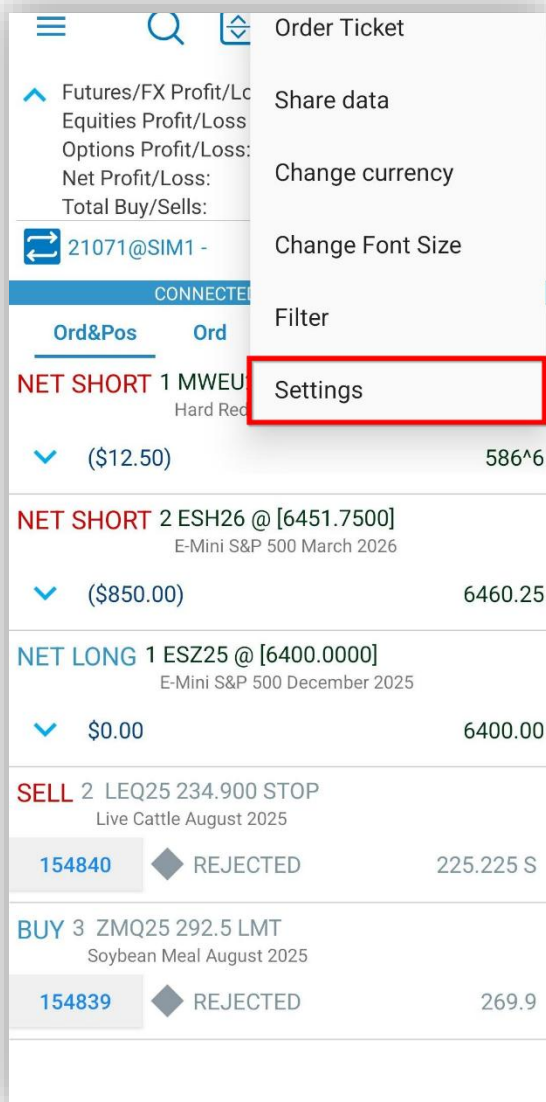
Order Ticket

Share data

Change currency

Change Font Size

Filter

Settings

Futures/FX Profit/Lo
Equities Profit/Loss
Options Profit/Loss:
Net Profit/Loss:
Total Buy/Sells:

21071@SIM1 -

CONNECTEI

Ord&Pos Ord

NET SHORT 1 MWEU
Hard Red

($12.50) 586^6

NET SHORT 2 ESH26 @ [6451.7500]
E-Mini S&P 500 March 2026

($850.00) 6460.25

NET LONG 1 ESZ25 @ [6400.0000]
E-Mini S&P 500 December 2025

$0.00 6400.00

SELL 2 LEQ25 234.900 STOP
Live Cattle August 2025

154840 REJECTED 225.225 S

BUY 3 ZMQ25 292.5 LMT
Soybean Meal August 2025

154839 REJECTED 269.9